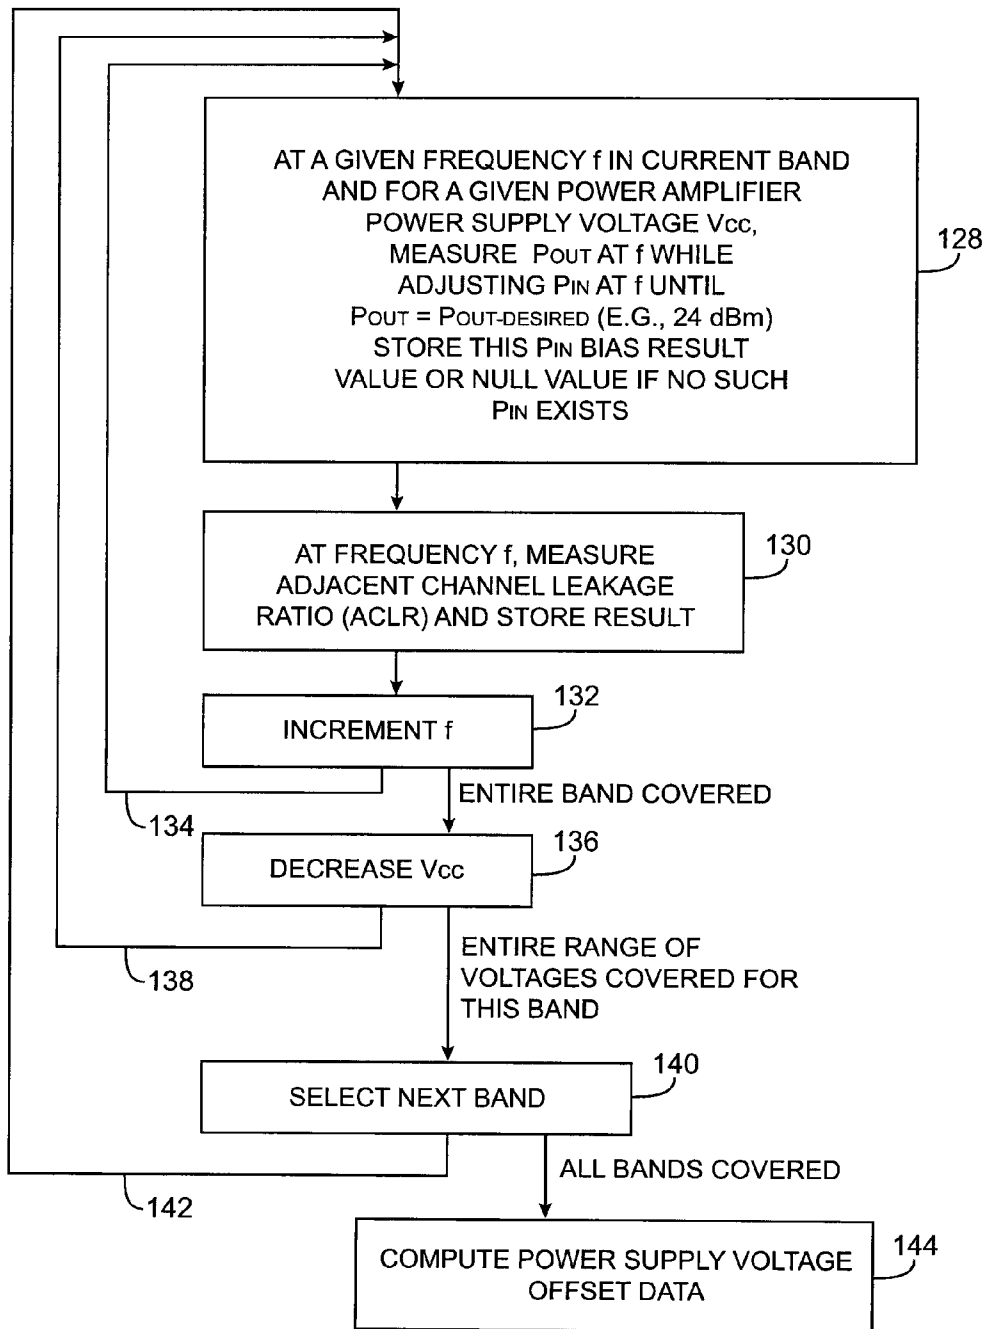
AT A GIVEN FREQUENCY f IN CURRENT BAND AND FOR A GIVEN POWER AMPLIFIER POWER SUPPLY VOLTAGE Vcc, MEASURE POUT AT f WHILE ADJUSTING PIN AT f UNTIL POUT = POUT-DESIRED (E.G., 24 dBm) STORE THIS PIN BIAS RESULT VALUE OR NULL VALUE IF NO SUCH PIN EXISTS

128

AT FREQUENCY f, MEASURE ADJACENT CHANNEL LEAKAGE RATIO (ACLR) AND STORE RESULT

130

INCREMENT f

132

ENTIRE BAND COVERED

134

DECREASE Vcc

136

ENTIRE RANGE OF VOLTAGES COVERED FOR THIS BAND

138

SELECT NEXT BAND

140

ALL BANDS COVERED

142

COMPUTE POWER SUPPLY VOLTAGE OFFSET DATA

144